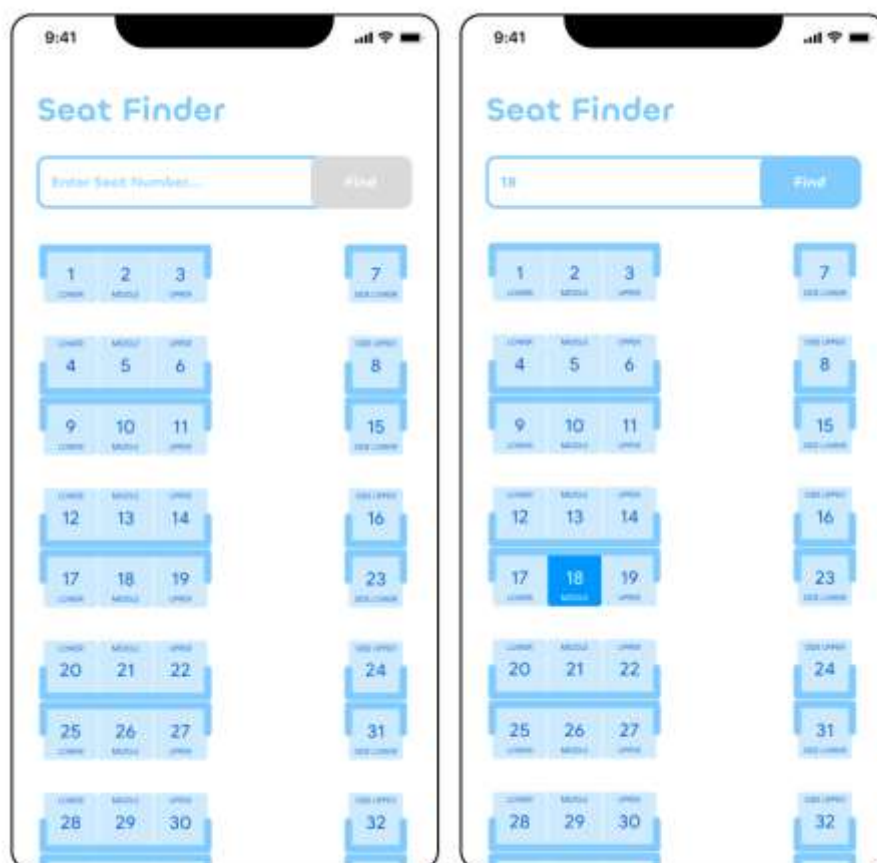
9:41

Seat Finder

Enter Seat Number...

Find

1 LOWER
2 MIDDLE
3 UPPER

7 SIDE LOWER

LOWER 4
MIDDLE 5
UPPER 6

SIDE UPPER 8

9 LOWER
10 MIDDLE
11 UPPER

15 SIDE LOWER

LOWER 12
MIDDLE 13
UPPER 14

SIDE UPPER 16

17 LOWER
18 MIDDLE
19 UPPER

23 SIDE LOWER

LOWER 20
MIDDLE 21
UPPER 22

SIDE UPPER 24

25 LOWER
26 MIDDLE
27 UPPER

31 SIDE LOWER

LOWER 28
MIDDLE 29
UPPER 30

SIDE UPPER 32

9:41

Seat Finder

18

Find

1 LOWER
2 MIDDLE
3 UPPER

7 SIDE LOWER

LOWER 4
MIDDLE 5
UPPER 6

SIDE UPPER 8

9 LOWER
10 MIDDLE
11 UPPER

15 SIDE LOWER

LOWER 12
MIDDLE 13
UPPER 14

SIDE UPPER 16

17 LOWER
18 MIDDLE
19 UPPER

23 SIDE LOWER

LOWER 20
MIDDLE 21
UPPER 22

SIDE UPPER 24

25 LOWER
26 MIDDLE
27 UPPER

31 SIDE LOWER

LOWER 28
MIDDLE 29
UPPER 30

SIDE UPPER 32